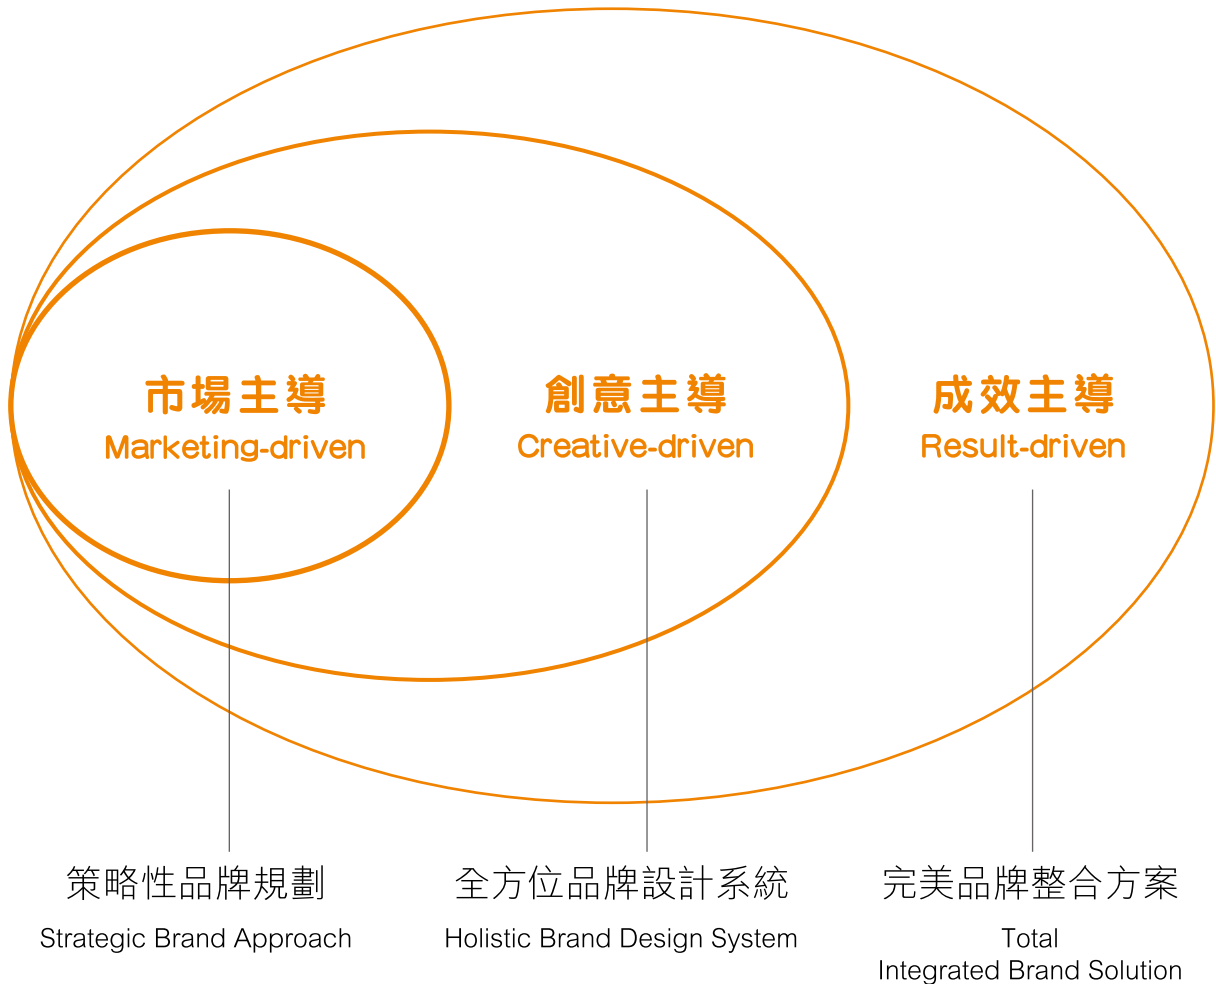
市場主導
Marketing-driven

創意主導
Creative-driven

成效主導
Result-driven

策略性品牌規劃
Strategic Brand Approach

全方位品牌設計系統
Holistic Brand Design System

完美品牌整合方案
Total
Integrated Brand Solution